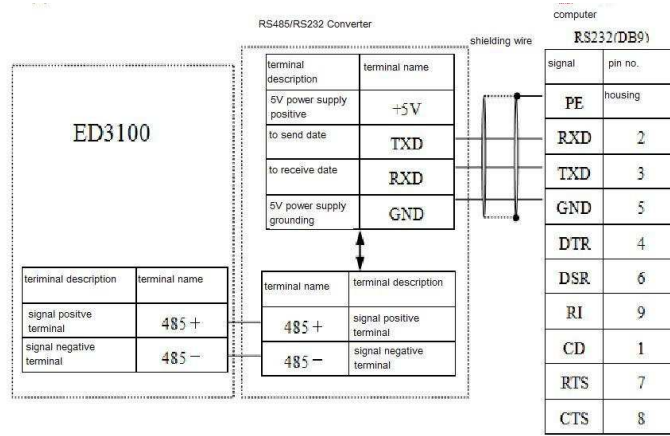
RS485/RS232 Converter

computer

RS232(DB9)

shielding wire

| terminal description | terminal name |
|---|---|
| 5V power supply positive | +5V |
| to send date | TXD |
| to receive date | RXD |
| 5V power supply grounding | GND |

| signal | pin no. |
|---|---|
| PE | housing |
| RXD | 2 |
| TXD | 3 |
| GND | 5 |
| DTR | 4 |
| DSR | 6 |
| RI | 9 |
| CD | 1 |
| RTS | 7 |
| CTS | 8 |

ED3100

| teriminal description | terminal name |
|---|---|
| signal positve terminal | 485+ |
| signal negative terminal | 485− |

| terminal name | terminal description |
|---|---|
| 485+ | signal positive terminal |
| 485− | signal negative terminal |